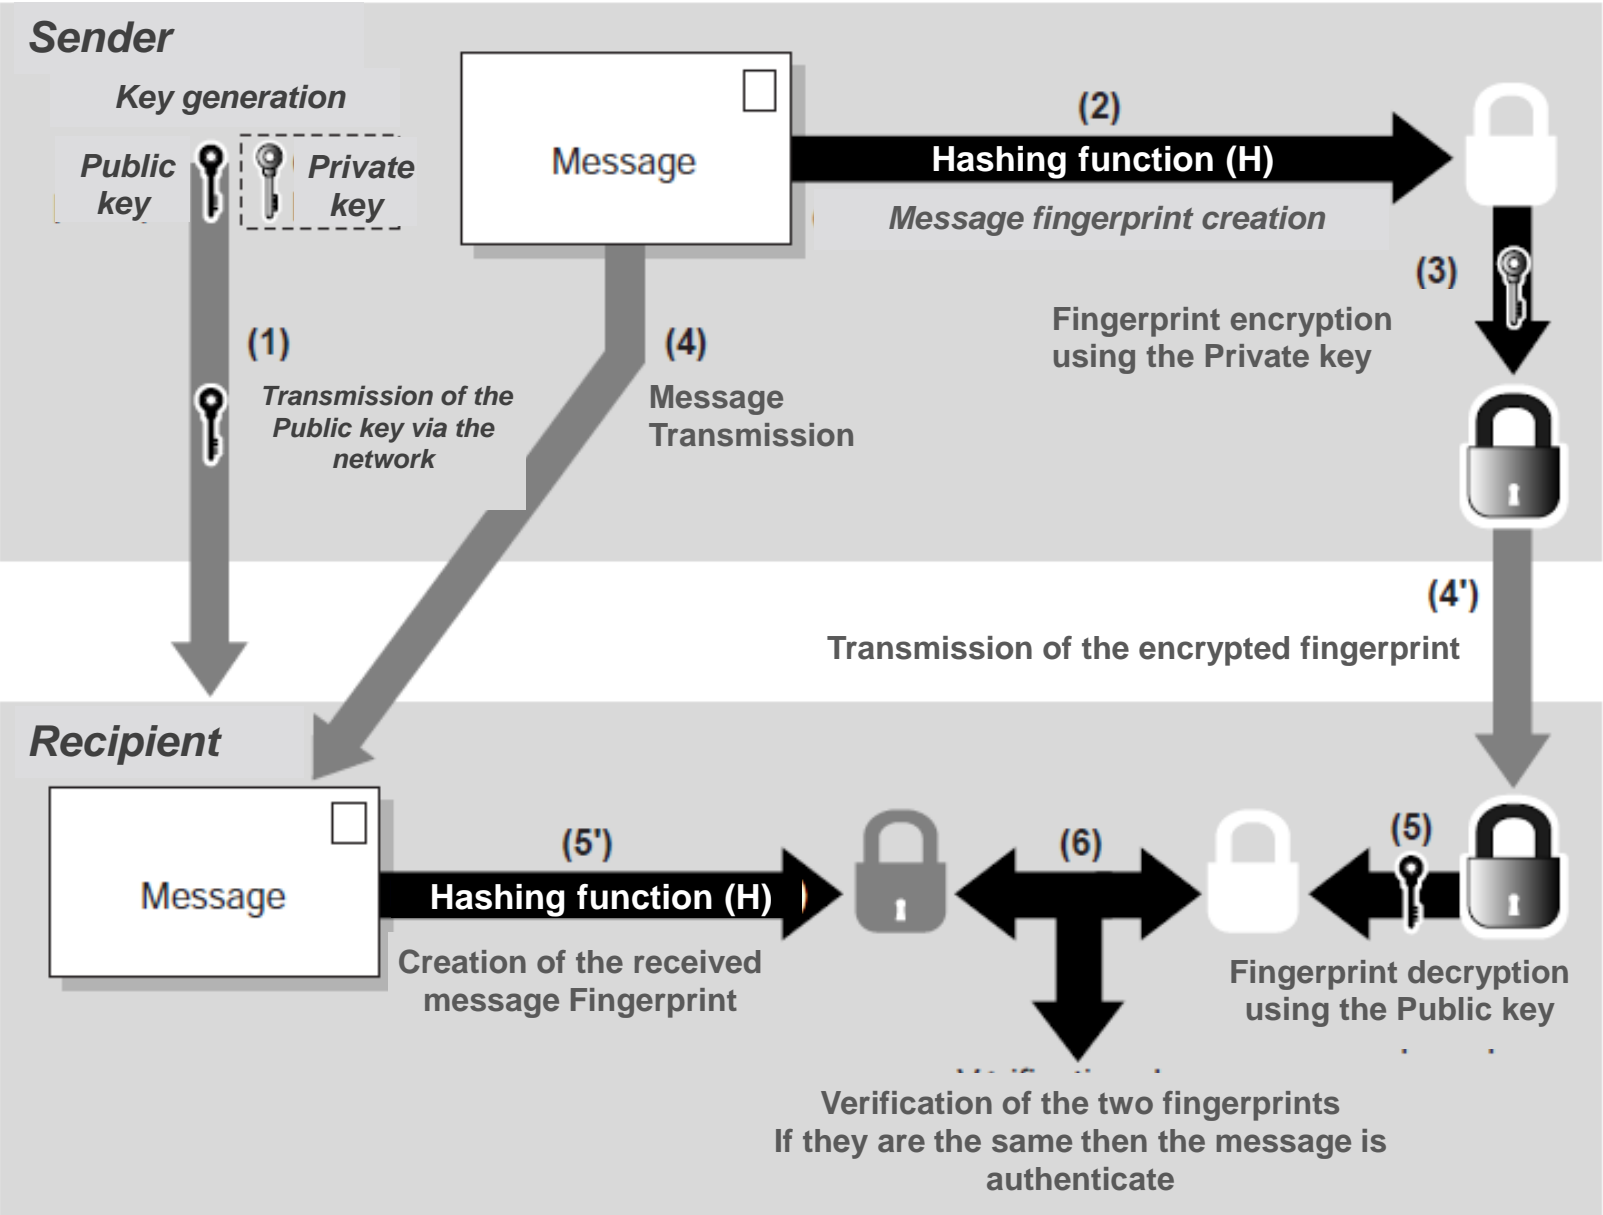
Sender

Key generation

Public key

Private key

Message

(2)

Hashing function (H)

Message fingerprint creation

(3)

Fingerprint encryption using the Private key

(1)

Transmission of the Public key via the network

(4)

Message Transmission

(4')

Transmission of the encrypted fingerprint

Recipient

Message

(5')

Hashing function (H)

Creation of the received message Fingerprint

(6)

(5)

Fingerprint decryption using the Public key

Verification of the two fingerprints
If they are the same then the message is authenticate